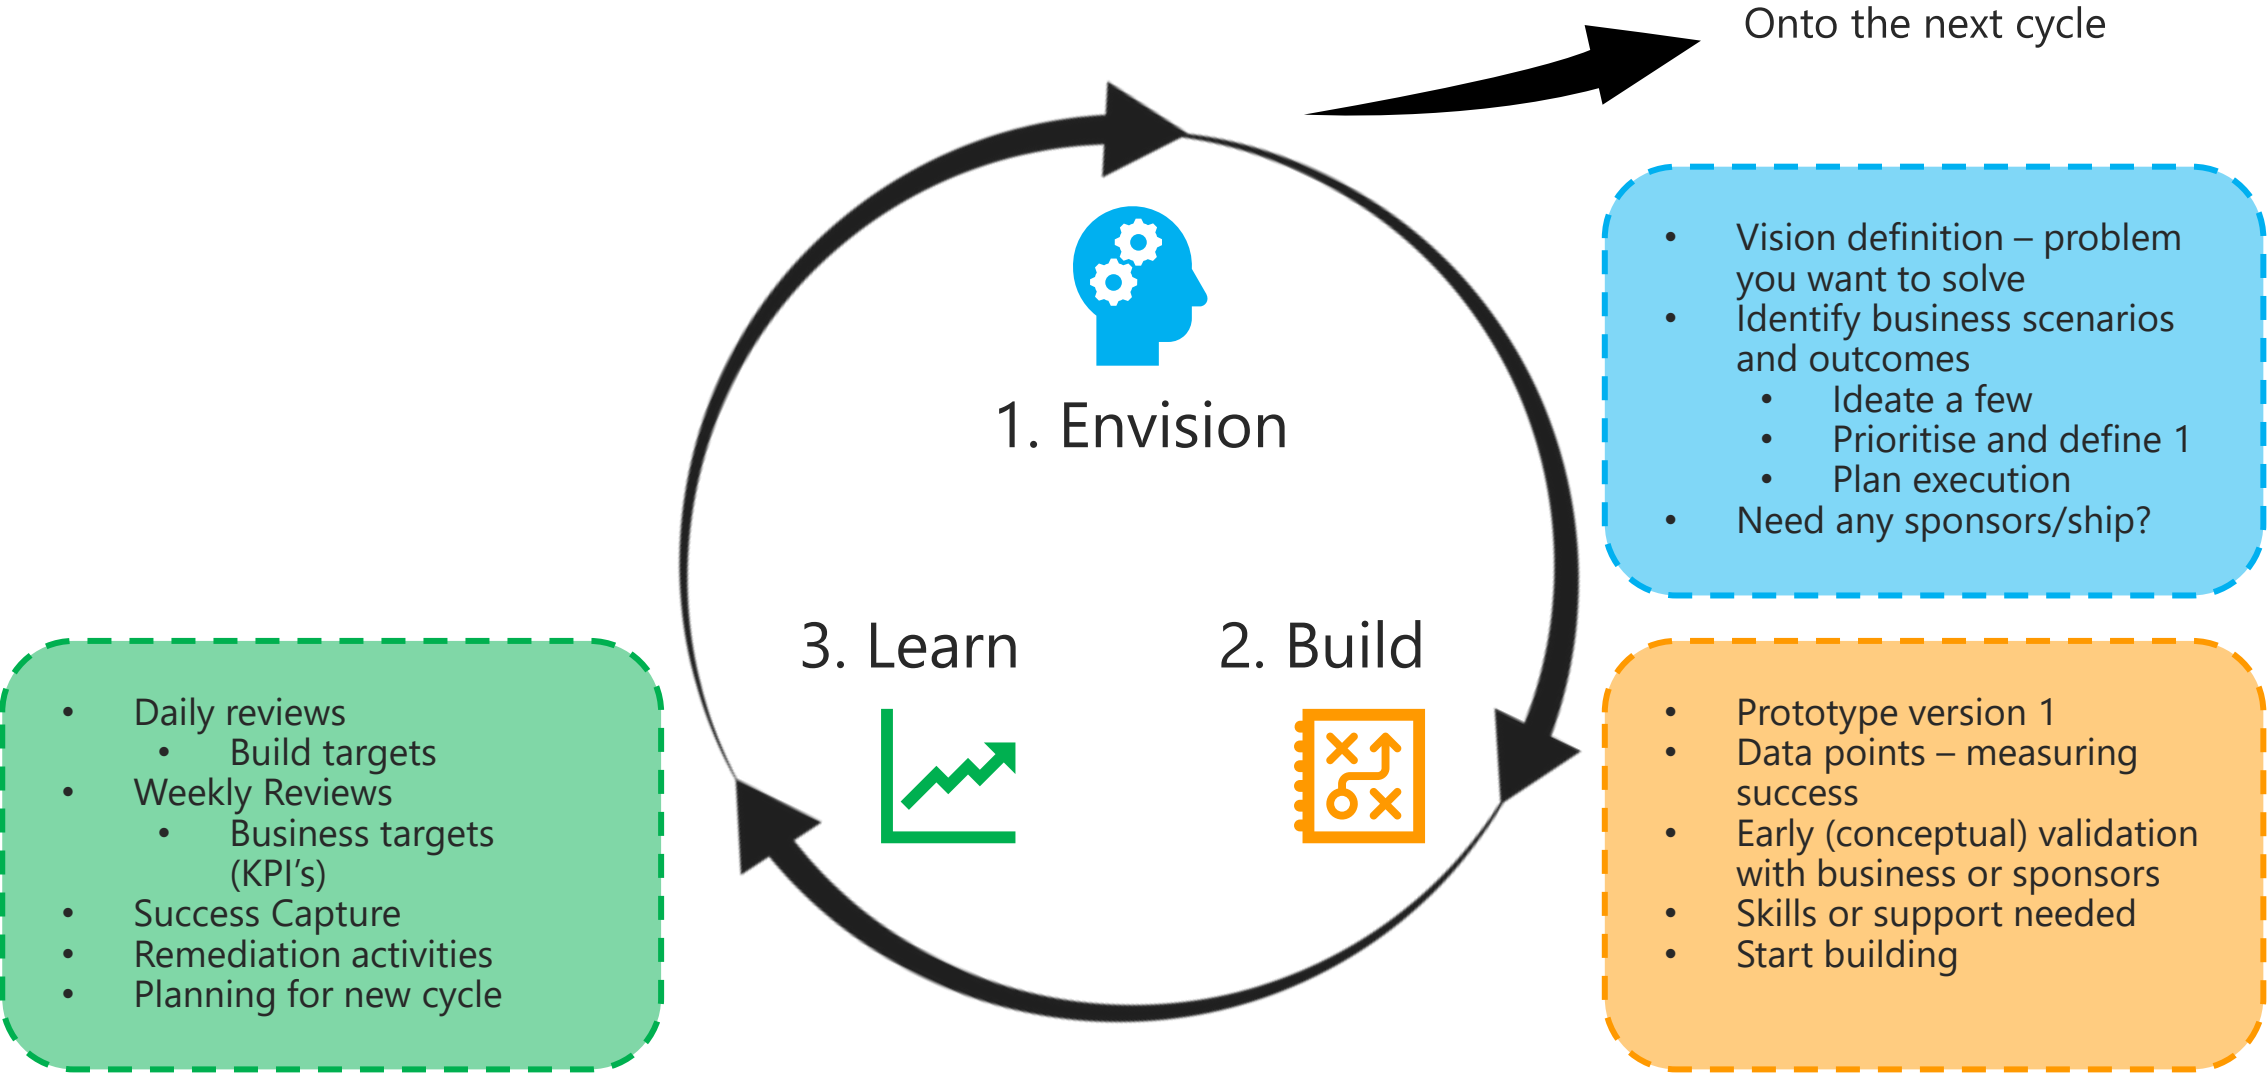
Onto the next cycle

1. Envision

- Vision definition – problem you want to solve
- Identify business scenarios and outcomes
  - Ideate a few
  - Prioritise and define 1
  - Plan execution
- Need any sponsors/ship?

3. Learn

2. Build

- Daily reviews
  - Build targets
- Weekly Reviews
  - Business targets (KPI's)
- Success Capture
- Remediation activities
- Planning for new cycle

- Prototype version 1
- Data points – measuring success
- Early (conceptual) validation with business or sponsors
- Skills or support needed
- Start building